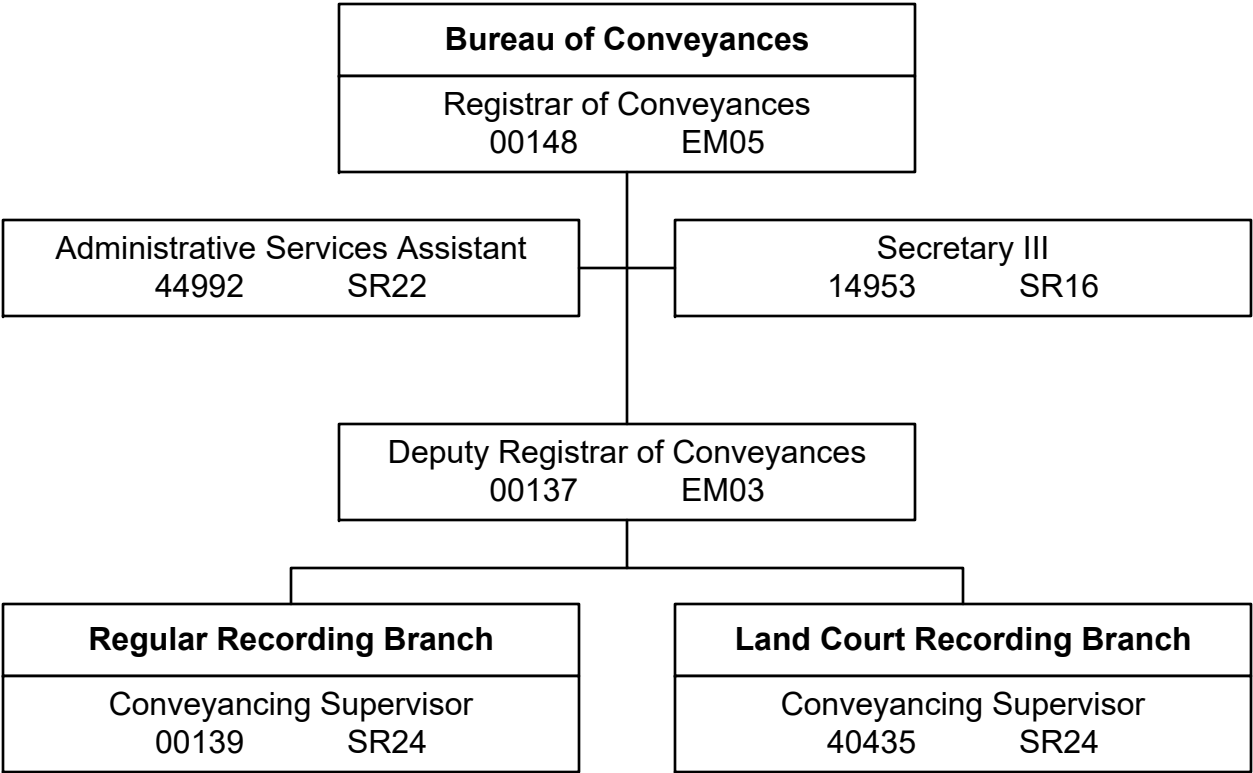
**Bureau of Conveyances**

Registrar of Conveyances
00148 EM05

Administrative Services Assistant
44992 SR22

Secretary III
14953 SR16

Deputy Registrar of Conveyances
00137 EM03

**Regular Recording Branch**

Conveyancing Supervisor
00139 SR24

**Land Court Recording Branch**

Conveyancing Supervisor
40435 SR24